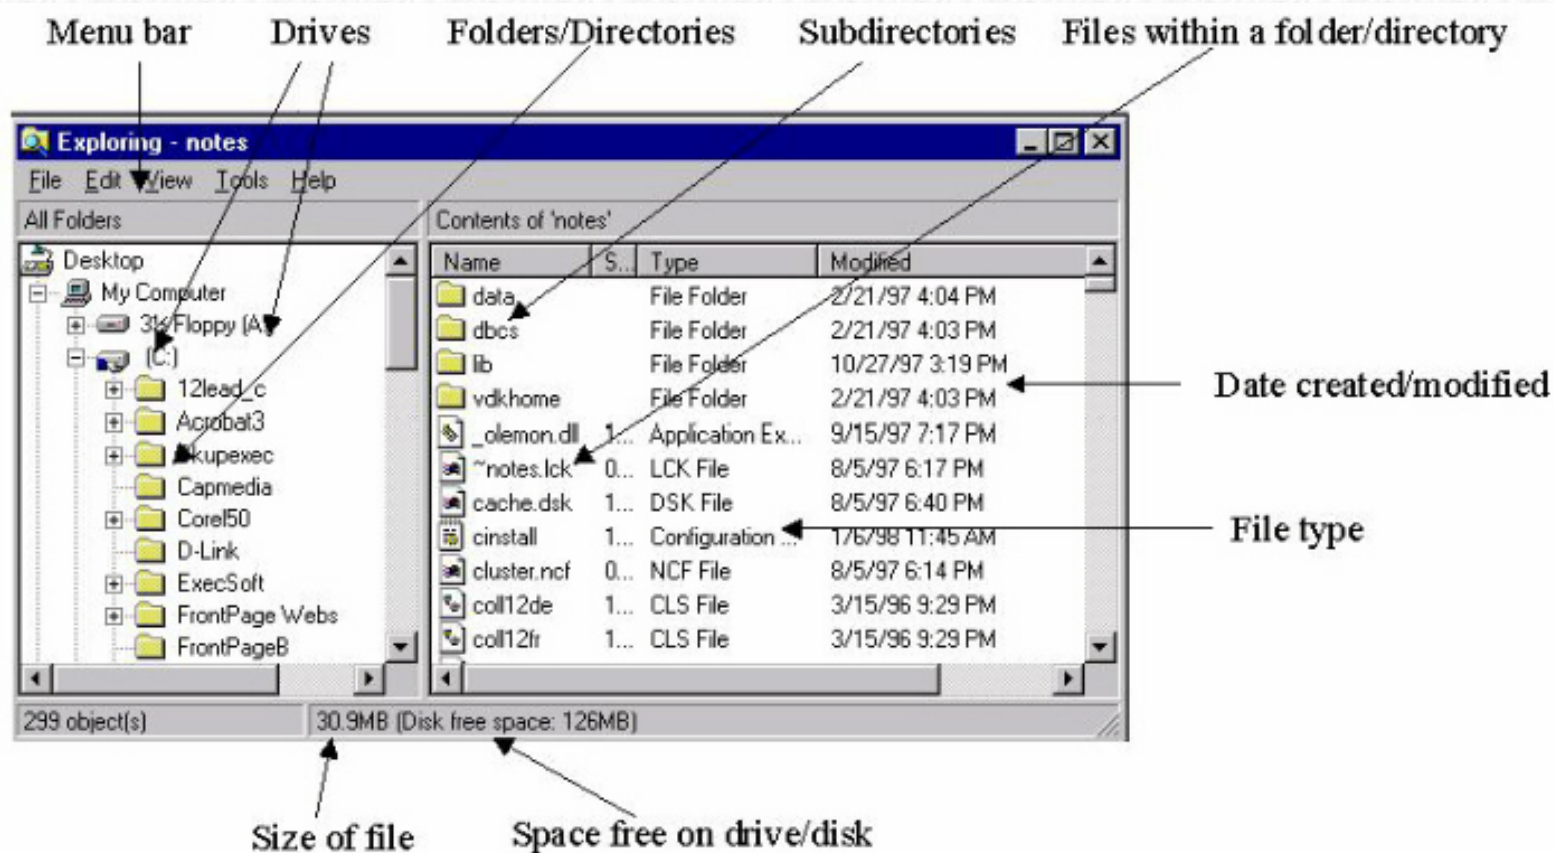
Menu bar Drives Folders/Directories Subdirectories Files within a folder/directory

Exploring - notes

File Edit View Tools Help

All Folders

Contents of 'notes'

Desktop
My Computer
3½ Floppy (A:)
(C:)
12lead_c
Acrobat3
Bkupexec
Capmedia
Corel50
D-Link
ExecSoft
FrontPage Webs
FrontPageB

| Name | S... | Type | Modified |
|---|---|---|---|
| data | | File Folder | 2/21/97 4:04 PM |
| dbcs | | File Folder | 2/21/97 4:03 PM |
| lib | | File Folder | 10/27/97 3:19 PM |
| vdkhome | | File Folder | 2/21/97 4:03 PM |
| _olemon.dll | 1... | Application Ex... | 9/15/97 7:17 PM |
| ~notes.lck | 0... | LCK File | 8/5/97 6:17 PM |
| cache.dsk | 1... | DSK File | 8/5/97 6:40 PM |
| cinstall | 1... | Configuration ... | 1/6/98 11:45 AM |
| cluster.ncf | 0... | NCF File | 8/5/97 6:14 PM |
| coll12de | 1... | CLS File | 3/15/96 9:29 PM |
| coll12fr | 1... | CLS File | 3/15/96 9:29 PM |

Date created/modified

File type

299 object(s)

30.9MB (Disk free space: 126MB)

Size of file Space free on drive/disk